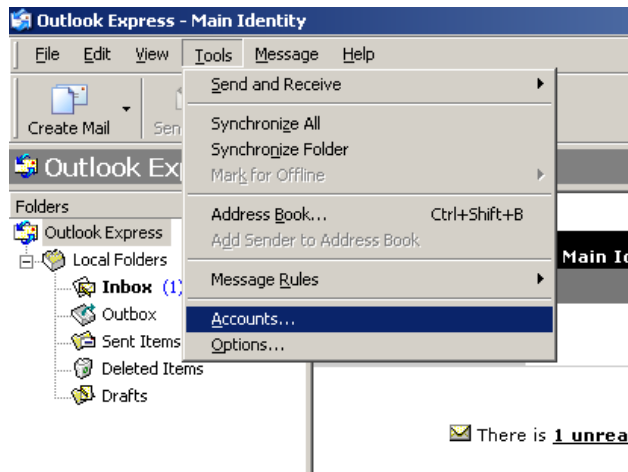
Outlook Express - Main Identity

File Edit View Tools Message Help

Create Mail Sen

Outlook Exp

Folders

Outlook Express

Local Folders

Inbox (1)

Outbox

Sent Items

Deleted Items

Drafts

Send and Receive

Synchronize All

Synchronize Folder

Mark for Offline

Address Book... Ctrl+Shift+B

Add Sender to Address Book

Message Rules

Accounts...

Options...

Main Id

There is 1 unrea